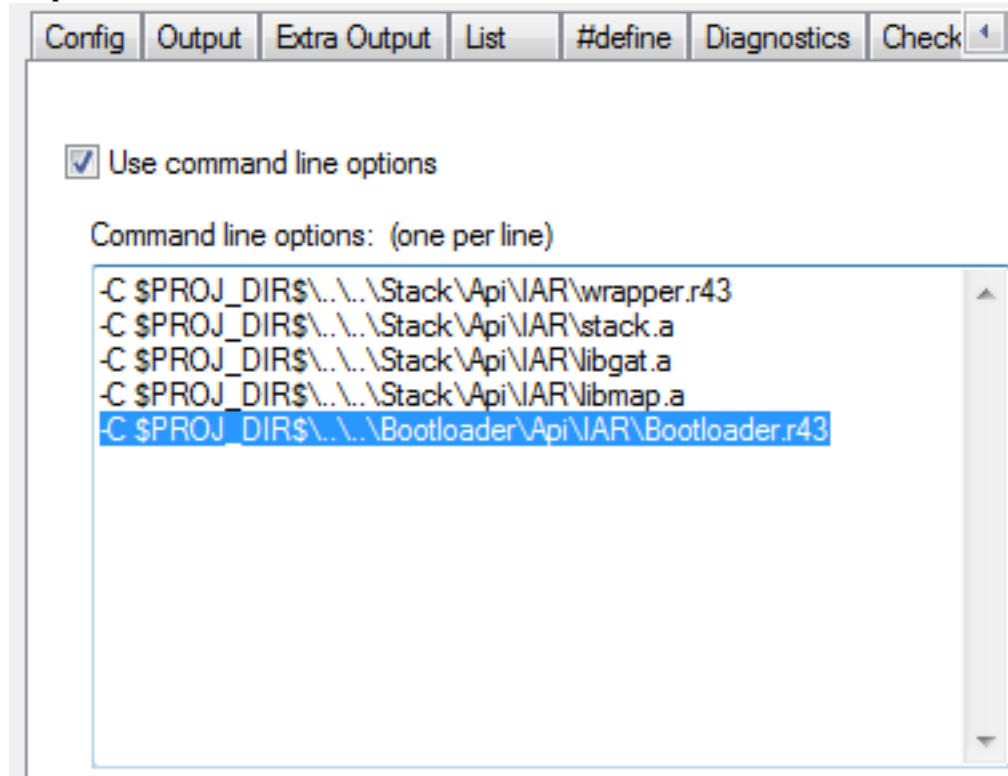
Config | Output | Extra Output | List | #define | Diagnostics | Check

Use command line options

Command line options: (one per line)

-C $PROJ_DIR$\..\..\Stack\Api\IAR\wrapper.r43
-C $PROJ_DIR$\..\..\Stack\Api\IAR\stack.a
-C $PROJ_DIR$\..\..\Stack\Api\IAR\libgat.a
-C $PROJ_DIR$\..\..\Stack\Api\IAR\libmap.a
-C $PROJ_DIR$\..\..\Bootloader\Api\IAR\Bootloader.r43